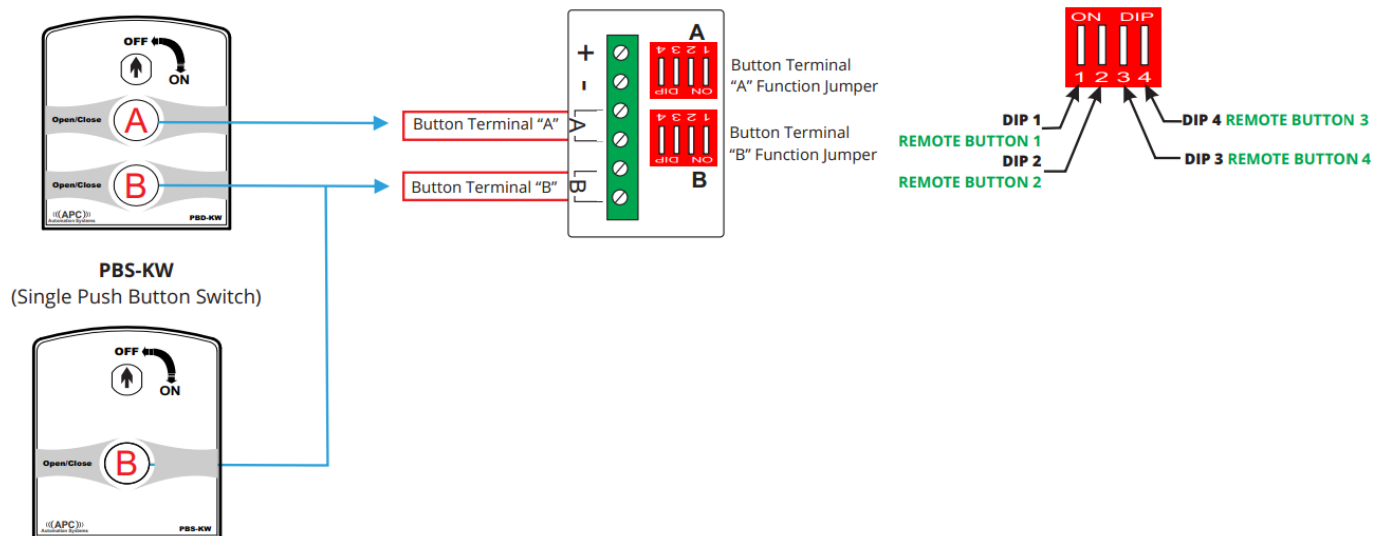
OFF
ON
Open/Close
A
Open/Close
B
APC Automation Systems
PBD-KW

PBS-KW
(Single Push Button Switch)

OFF
ON
Open/Close
B
APC Automation Systems
PBS-KW

Button Terminal "A"
Button Terminal "B"

+
-
A
B

A
1 2 3 4
DIP ON
Button Terminal "A" Function Jumper

1 2 3 4
DIP ON
Button Terminal "B" Function Jumper
B

ON DIP
1 2 3 4

DIP 1
REMOTE BUTTON 1
DIP 2
REMOTE BUTTON 2
DIP 4 REMOTE BUTTON 3
DIP 3 REMOTE BUTTON 4